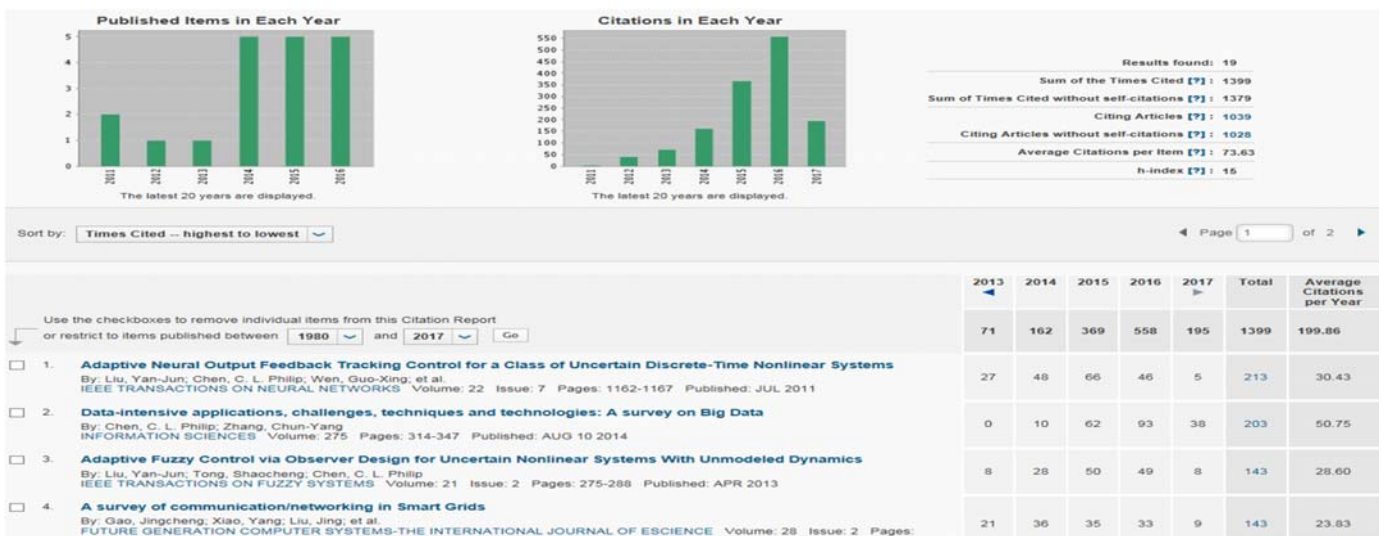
Published Items in Each Year

5
4
3
2
1
0

2011 2012 2013 2014 2015 2016

The latest 20 years are displayed.

Citations in Each Year

550
500
450
400
350
300
250
200
150
100
50
0

2011 2012 2013 2014 2015 2016 2017

The latest 20 years are displayed.

Results found: 19
Sum of the Times Cited [?] : 1399
Sum of Times Cited without self-citations [?] : 1379
Citing Articles [?] : 1039
Citing Articles without self-citations [?] : 1028
Average Citations per Item [?] : 73.63
h-index [?] : 15

Sort by: Times Cited -- highest to lowest

Page 1 of 2

Use the checkboxes to remove individual items from this Citation Report
or restrict to items published between 1980 and 2017 Go

| | 2013 | 2014 | 2015 | 2016 | 2017 | Total | Average Citations per Year |
|---|---|---|---|---|---|---|---|
| | 71 | 162 | 369 | 558 | 195 | 1399 | 199.86 |
| 1. **Adaptive Neural Output Feedback Tracking Control for a Class of Uncertain Discrete-Time Nonlinear Systems** By: Liu, Yan-Jun; Chen, C. L. Philip; Wen, Guo-Xing; et al. IEEE TRANSACTIONS ON NEURAL NETWORKS Volume: 22 Issue: 7 Pages: 1162-1167 Published: JUL 2011 | 27 | 48 | 66 | 46 | 5 | 213 | 30.43 |
| 2. **Data-intensive applications, challenges, techniques and technologies: A survey on Big Data** By: Chen, C. L. Philip; Zhang, Chun-Yang INFORMATION SCIENCES Volume: 275 Pages: 314-347 Published: AUG 10 2014 | 0 | 10 | 62 | 93 | 38 | 203 | 50.75 |
| 3. **Adaptive Fuzzy Control via Observer Design for Uncertain Nonlinear Systems With Unmodeled Dynamics** By: Liu, Yan-Jun; Tong, Shaocheng; Chen, C. L. Philip IEEE TRANSACTIONS ON FUZZY SYSTEMS Volume: 21 Issue: 2 Pages: 275-288 Published: APR 2013 | 8 | 28 | 50 | 49 | 8 | 143 | 28.60 |
| 4. **A survey of communication/networking in Smart Grids** By: Gao, Jingcheng; Xiao, Yang; Liu, Jing; et al. FUTURE GENERATION COMPUTER SYSTEMS-THE INTERNATIONAL JOURNAL OF ESCIENCE Volume: 28 Issue: 2 Pages: | 21 | 36 | 35 | 33 | 9 | 143 | 23.83 |